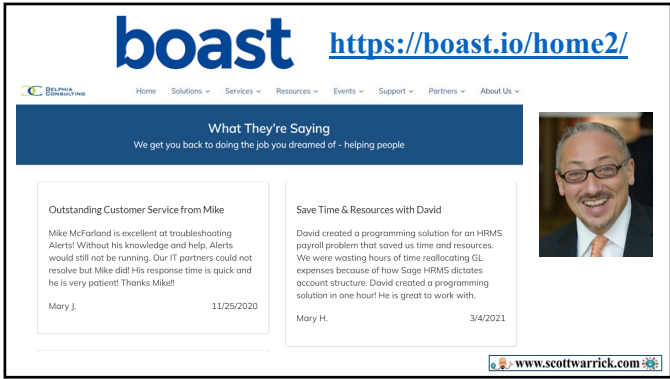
boast

https://boast.io/home2/

Delphia Consulting

Home Solutions ⌄ Services ⌄ Resources ⌄ Events ⌄ Support ⌄ Partners ⌄ About Us ⌄

What They're Saying

We get you back to doing the job you dreamed of - helping people

Outstanding Customer Service from Mike

Mike McFarland is excellent at troubleshooting Alerts! Without his knowledge and help, Alerts would still not be running. Our IT partners could not resolve but Mike did! His response time is quick and he is very patient! Thanks Mike!!

Mary J. 11/25/2020

Save Time & Resources with David

David created a programming solution for an HRMS payroll problem that saved us time and resources. We were wasting hours of time reallocating GL expenses because of how Sage HRMS dictates account structure. David created a programming solution in one hour! He is great to work with.

Mary H. 3/4/2021

www.scottwarrick.com